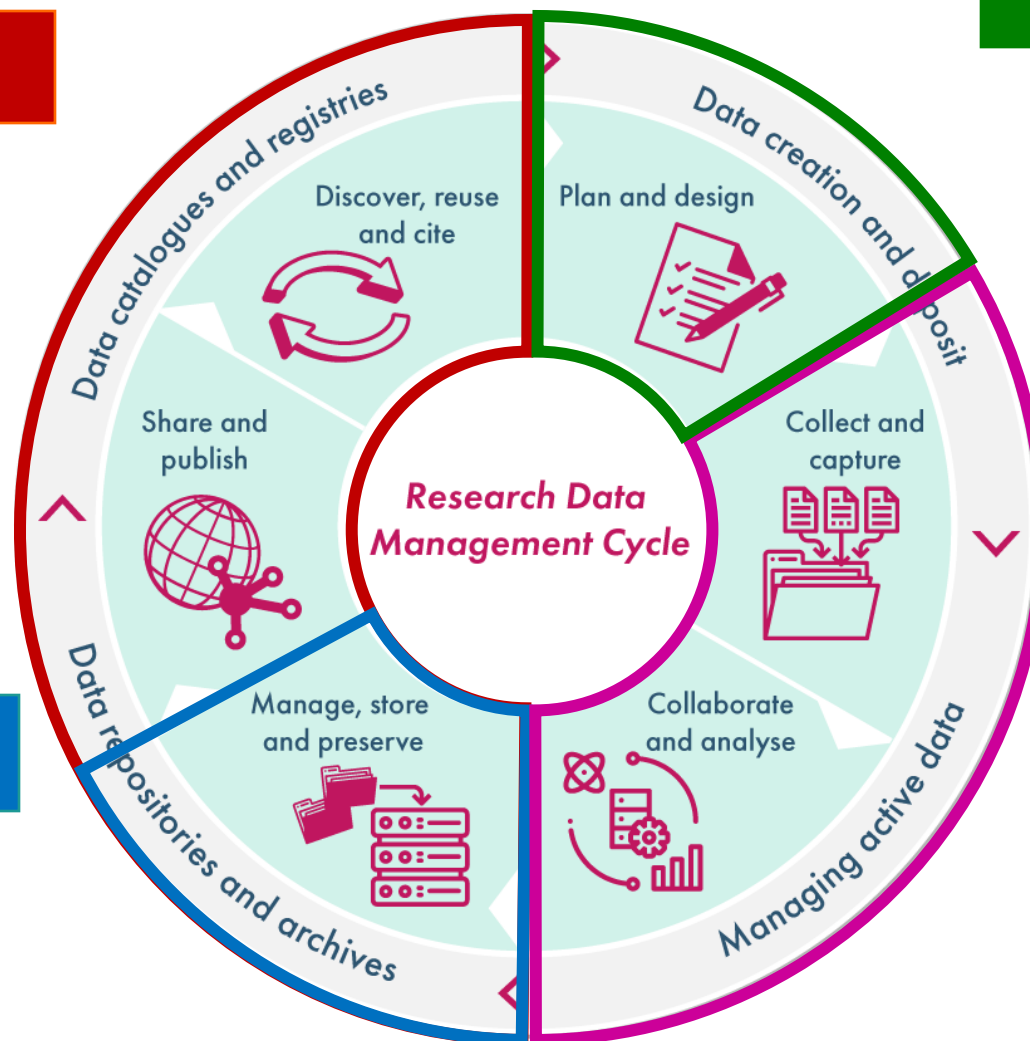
Research Data Management Cycle

Data catalogues and registries

Data creation and deposit

Managing active data

Data repositories and archives

Discover, reuse and cite

Plan and design

Collect and capture

Collaborate and analyse

Manage, store and preserve

Share and publish